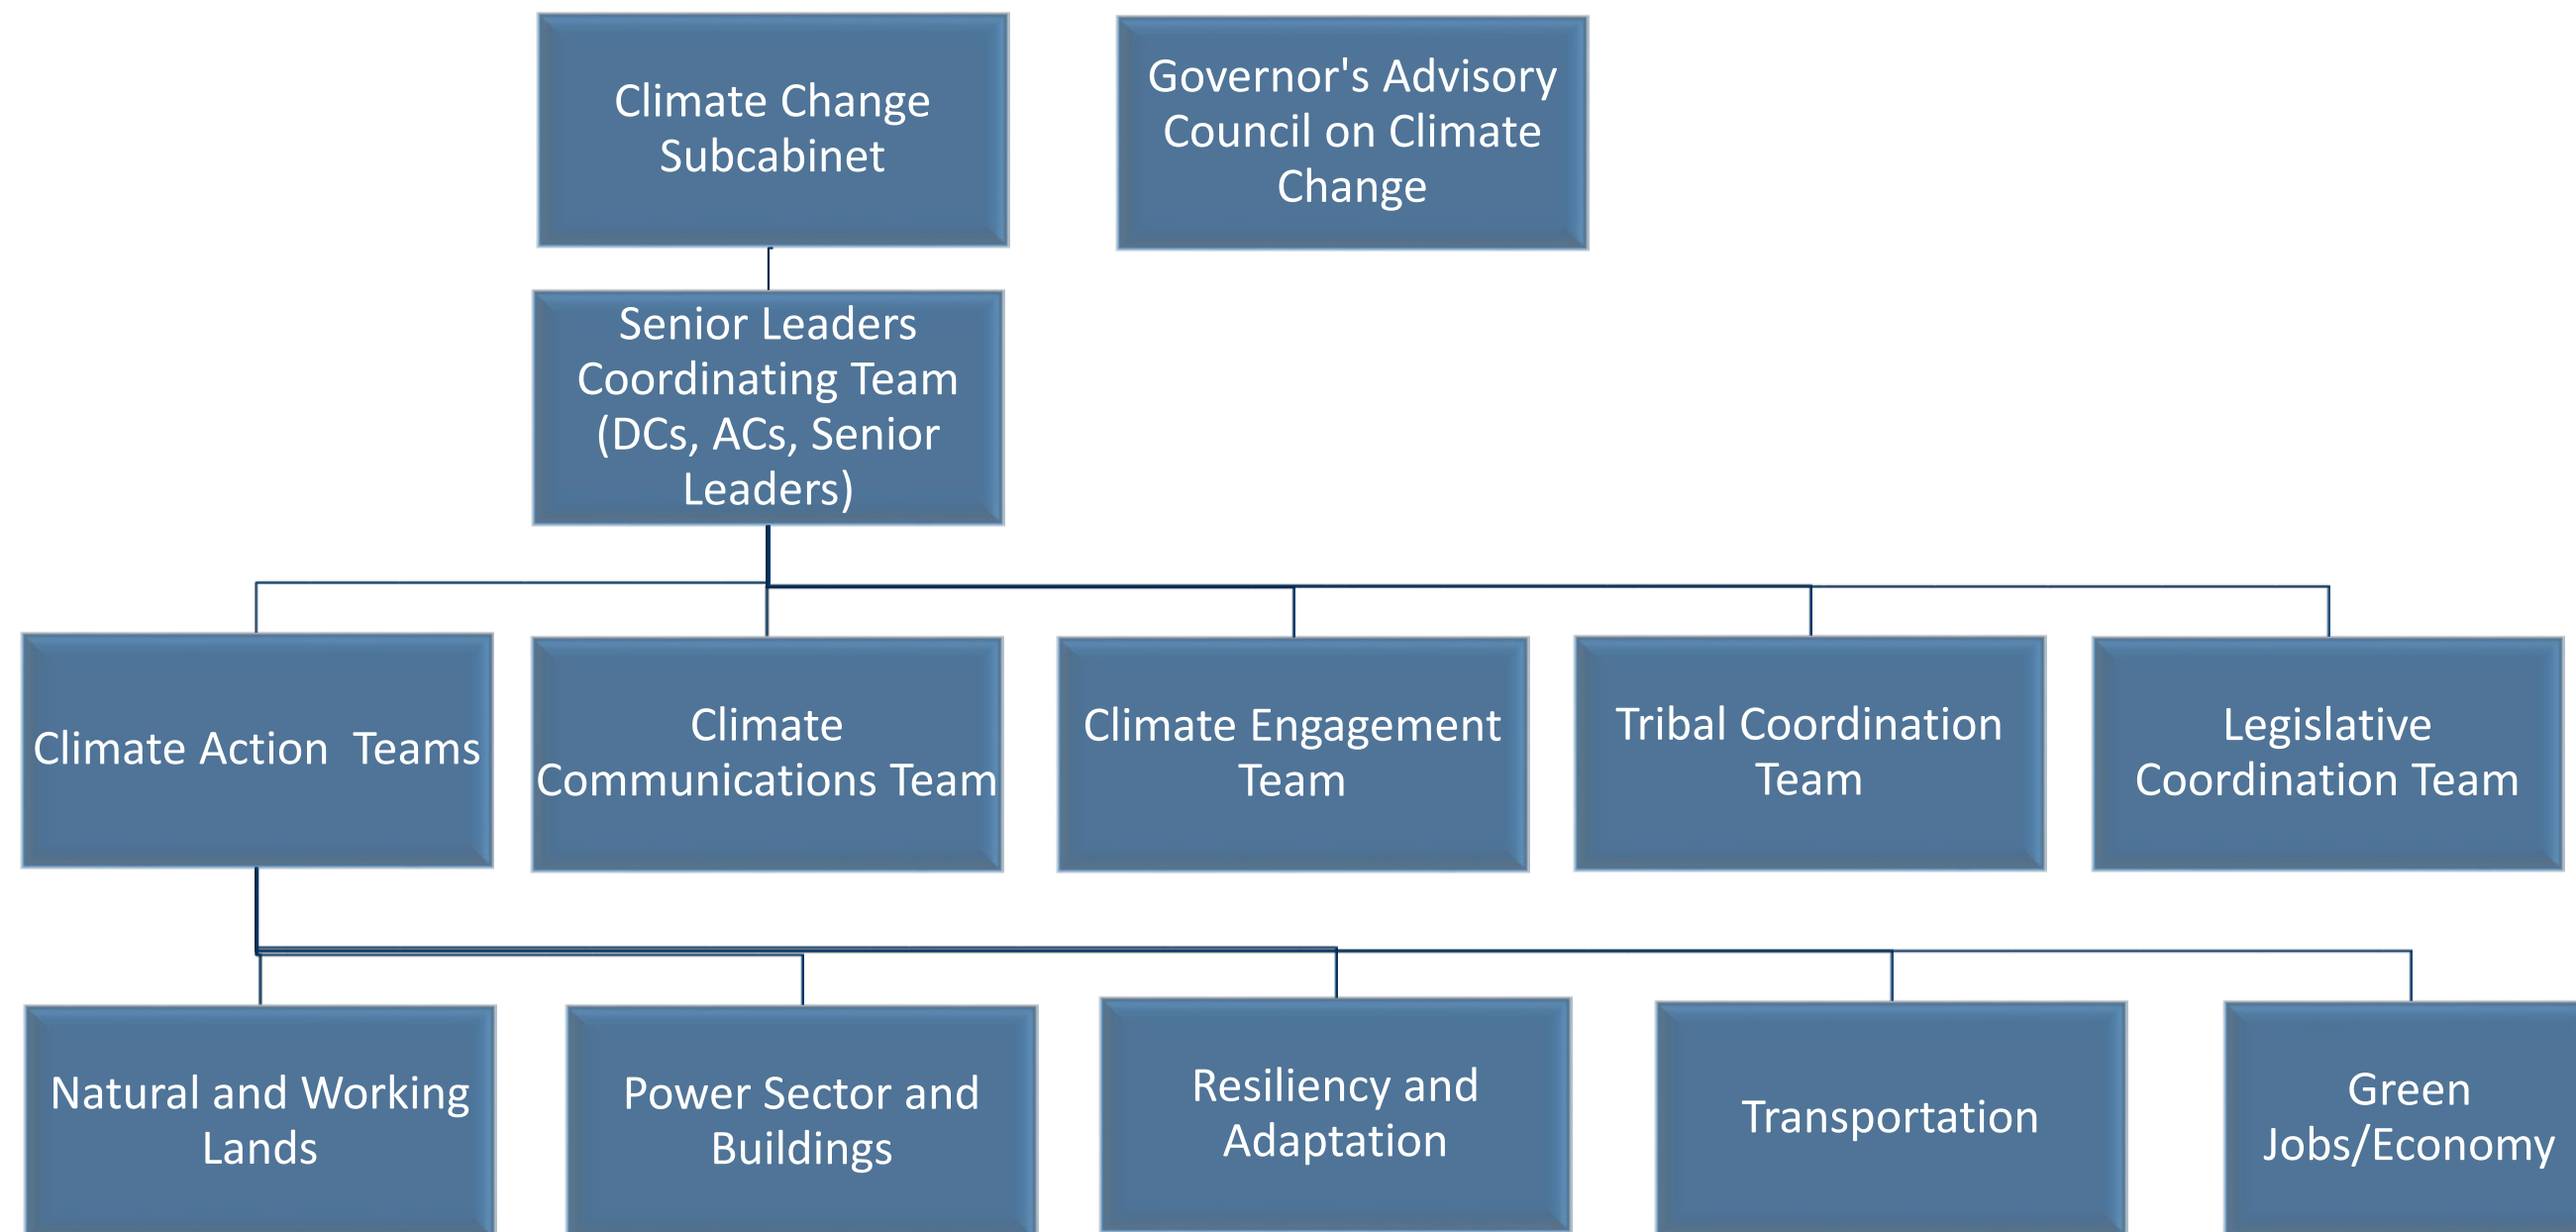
Climate Change Subcabinet

Governor's Advisory Council on Climate Change

Senior Leaders Coordinating Team (DCs, ACs, Senior Leaders)

Climate Action Teams

Climate Communications Team

Climate Engagement Team

Tribal Coordination Team

Legislative Coordination Team

Natural and Working Lands

Power Sector and Buildings

Resiliency and Adaptation

Transportation

Green Jobs/Economy